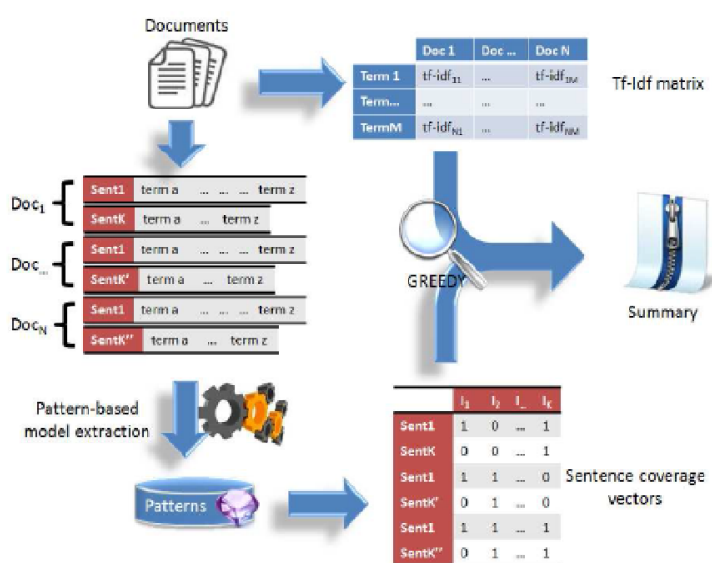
Documents

|  | Doc 1 | Doc ... | Doc N |
|---|---|---|---|
| Term 1 | tf-idf$_{11}$ | ... | tf-idf$_{1M}$ |
| Term... | ... | ... | ... |
| TermM | tf-idf$_{N1}$ | ... | tf-idf$_{NM}$ |

Tf-Idf matrix

Doc$_1$
Sent1 term a ... ... ... term z
SentK term a ... term z

Doc$_{...}$
Sent1 term a ... ... term z
SentK' term a ... term z

Doc$_N$
Sent1 term a ... ... term z
SentK'' term a ... term z

GREEDY

Summary

Pattern-based model extraction

Patterns

|  | I$_1$ | I$_2$ | I$_{...}$ | I$_K$ |
|---|---|---|---|---|
| Sent1 | 1 | 0 | ... | 1 |
| SentK | 0 | 0 | ... | 1 |
| Sent1 | 1 | 1 | ... | 0 |
| SentK' | 0 | 1 | ... | 0 |
| Sent1 | 1 | 1 | ... | 1 |
| SentK'' | 0 | 1 | ... | 1 |

Sentence coverage vectors